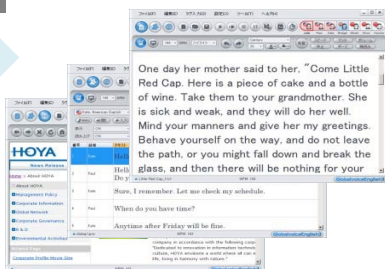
ファイル(F) 編集(E) 表示(V) ツール(T) ヘルプ(H)

One day her mother said to her, "Come Little Red Cap. Here is a piece of cake and a bottle of wine. Take them to your grandmother. She is sick and weak, and they will do her well. Mind your manners and give her my greetings. Behave yourself on the way, and do not leave the path, or you might fall down and break the glass, and then there will be nothing for your

GlobalvoiceEnglish

HOYA

News Release

Home > About HOYA

About HOYA

Management Policy

Corporate Information

Global Network

Corporate Governance

R & D

Environmental Activities

Corporate Profile Movie Site

Hello

Hello

Do y

Sure, I remember. Let me check my schedule.

When do you have time?

Anytime after Friday will be fine.

GlobalvoiceEnglish

company in accordance with the following corp

culture, HOYA envisions a world where all can